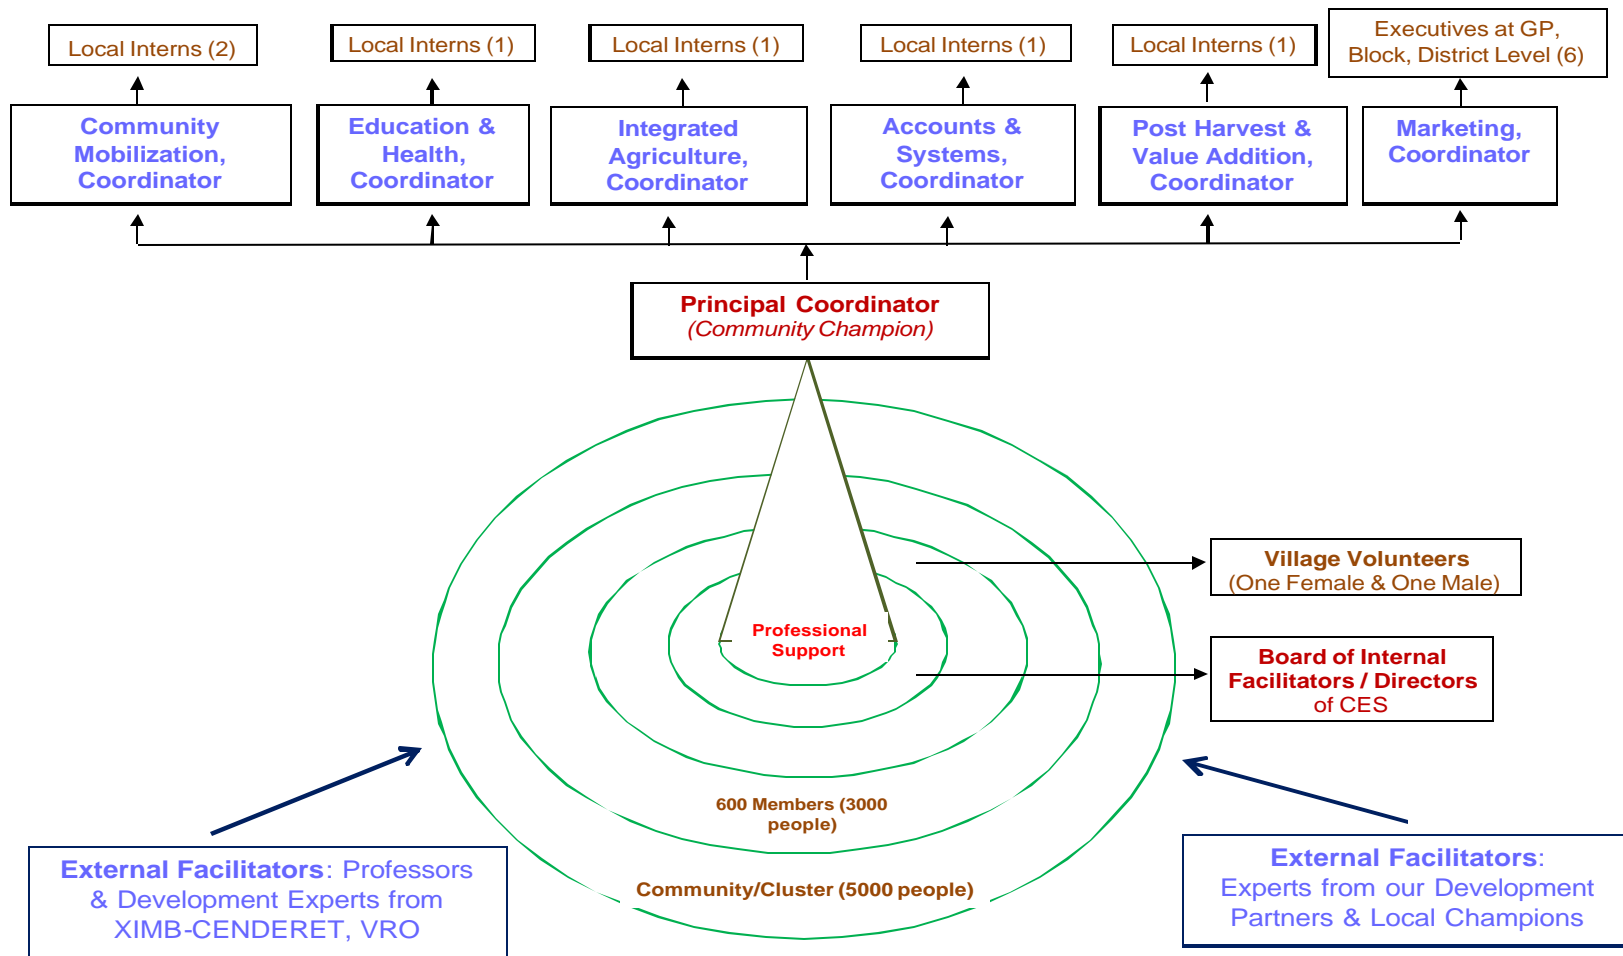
Local Interns (2)

Local Interns (1)

Local Interns (1)

Local Interns (1)

Local Interns (1)

Executives at GP, Block, District Level (6)

Community Mobilization, Coordinator

Education & Health, Coordinator

Integrated Agriculture, Coordinator

Accounts & Systems, Coordinator

Post Harvest & Value Addition, Coordinator

Marketing, Coordinator

Principal Coordinator
(Community Champion)

Village Volunteers
(One Female & One Male)

Professional Support

Board of Internal Facilitators / Directors of CES

600 Members (3000 people)

Community/Cluster (5000 people)

External Facilitators: Professors & Development Experts from XIMB-CENDERET, VRO

External Facilitators: Experts from our Development Partners & Local Champions